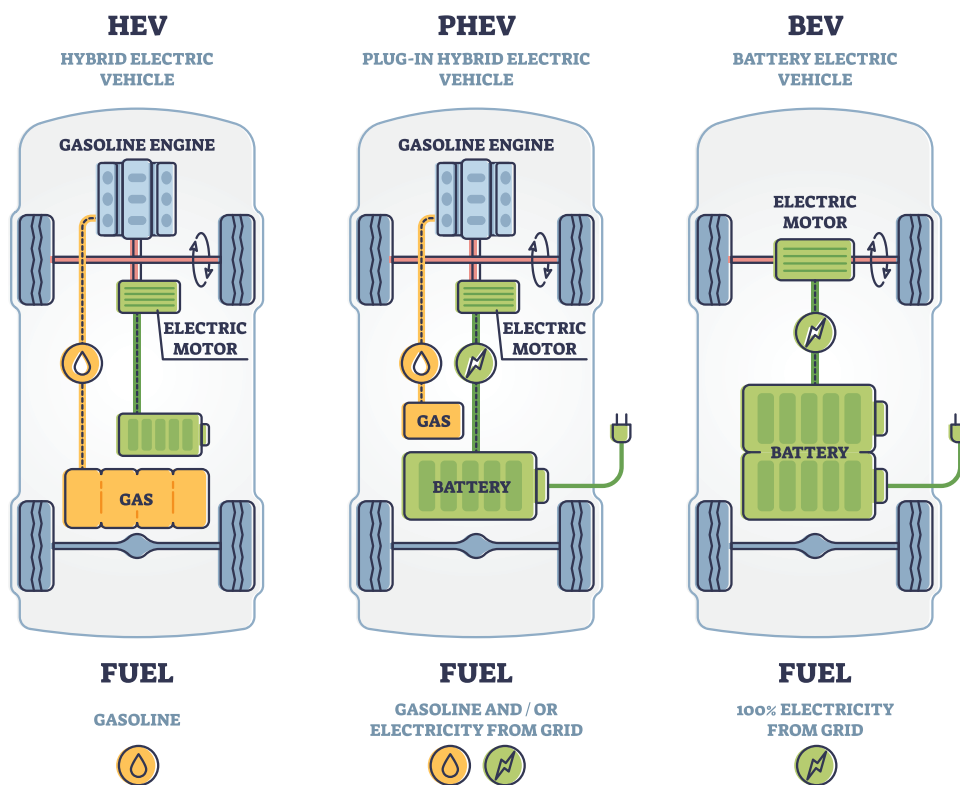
HEV

HYBRID ELECTRIC VEHICLE

GASOLINE ENGINE

ELECTRIC MOTOR

GAS

FUEL

GASOLINE

PHEV

PLUG-IN HYBRID ELECTRIC VEHICLE

GASOLINE ENGINE

ELECTRIC MOTOR

GAS

BATTERY

FUEL

GASOLINE AND / OR ELECTRICITY FROM GRID

BEV

BATTERY ELECTRIC VEHICLE

ELECTRIC MOTOR

BATTERY

FUEL

100% ELECTRICITY FROM GRID